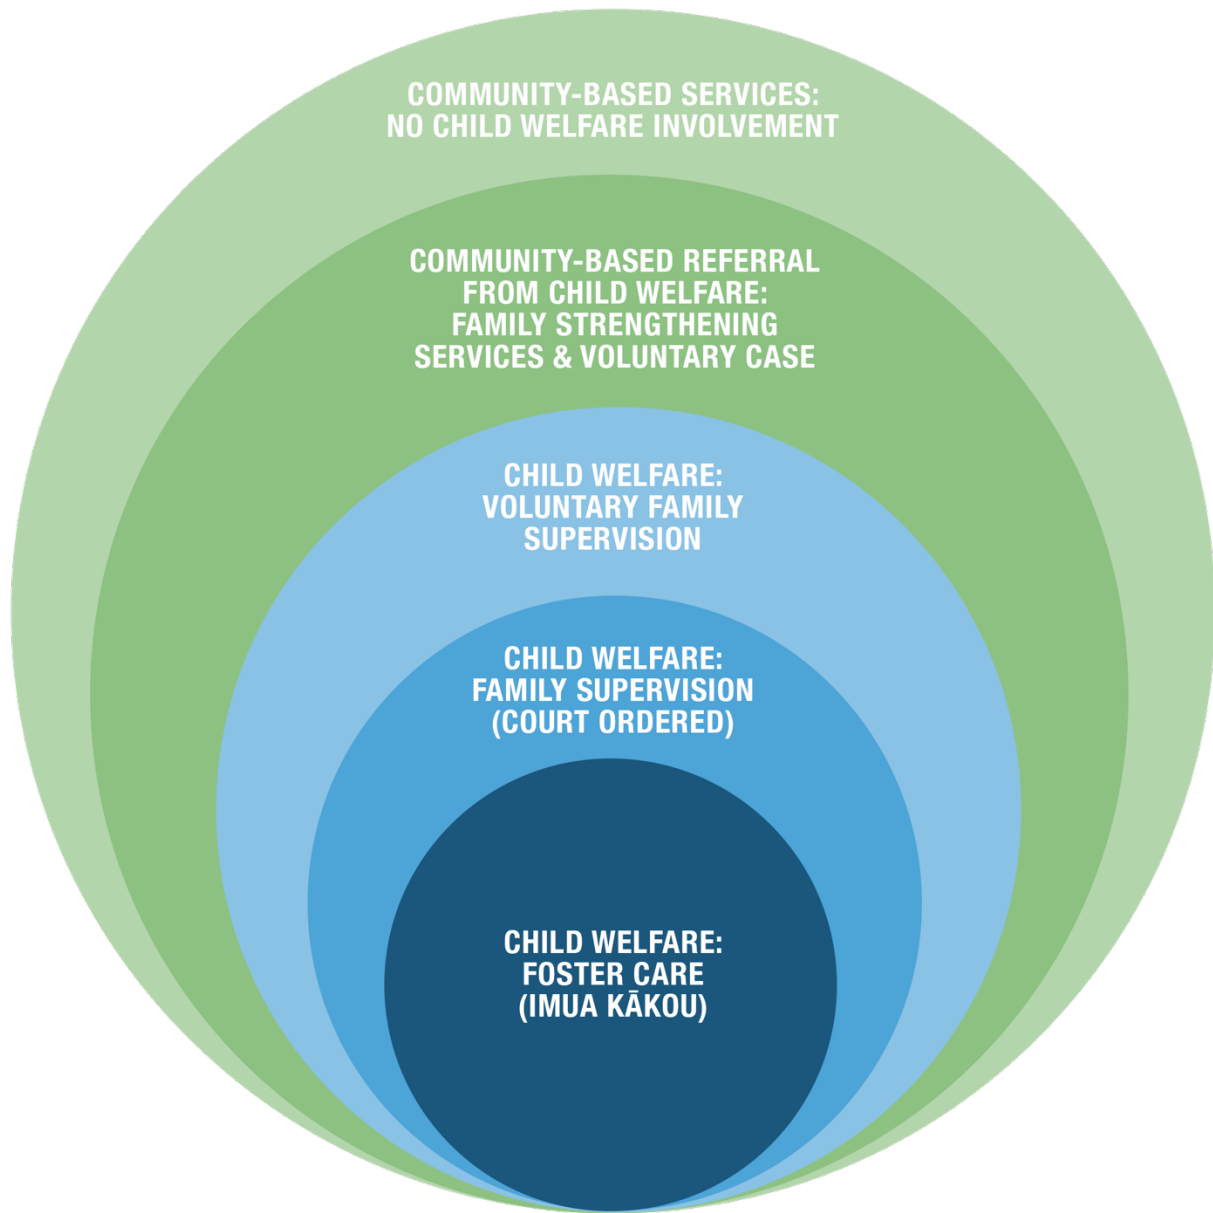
COMMUNITY-BASED SERVICES:
NO CHILD WELFARE INVOLVEMENT

COMMUNITY-BASED REFERRAL FROM CHILD WELFARE: FAMILY STRENGTHENING SERVICES & VOLUNTARY CASE

CHILD WELFARE: VOLUNTARY FAMILY SUPERVISION

CHILD WELFARE: FAMILY SUPERVISION (COURT ORDERED)

CHILD WELFARE: FOSTER CARE (IMUA KĀKOU)